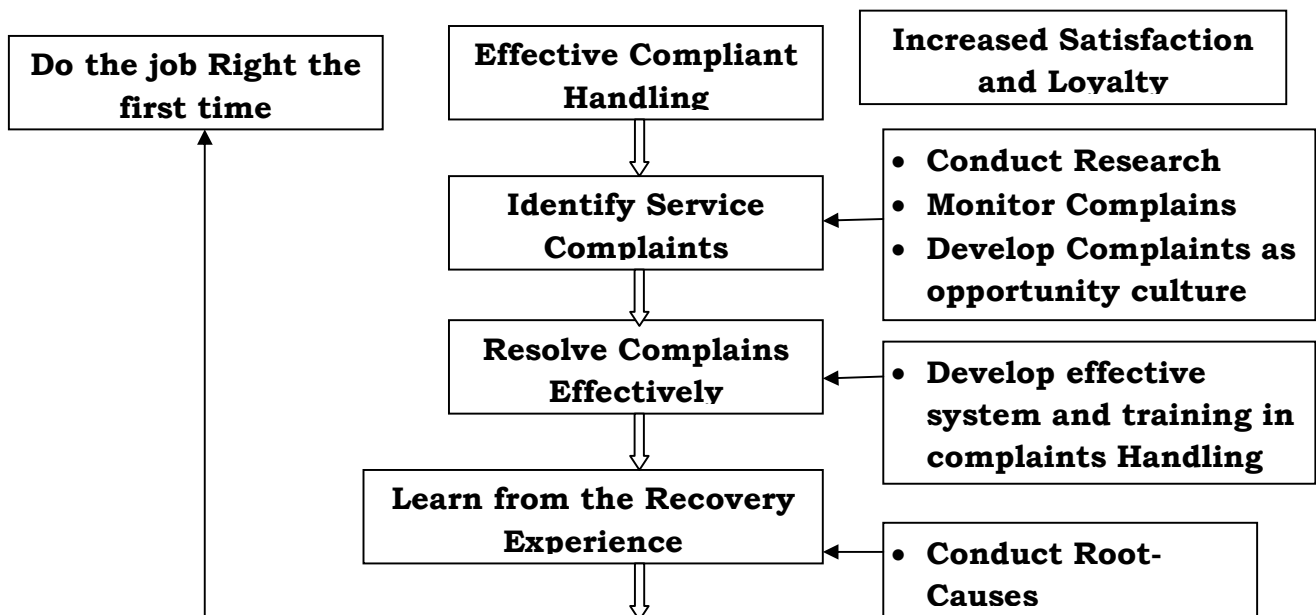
Do the job Right the first time

Effective Compliant Handling

Increased Satisfaction and Loyalty

Identify Service Complaints

- Conduct Research
- Monitor Complains
- Develop Complaints as opportunity culture

Resolve Complains Effectively

- Develop effective system and training in complaints Handling

Learn from the Recovery Experience

- Conduct Root-Causes